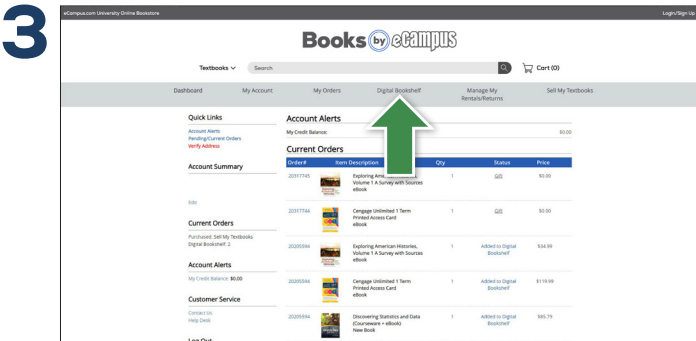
3

eCampus.com University Online Bookstore

Login/Sign Up

Books by eCampus

Textbooks ∨ Search

Cart (0)

Dashboard My Account My Orders Digital Bookshelf Manage My Rentals/Returns Sell My Textbooks

Quick Links
Account Alerts
Pending/Current Orders
Verify Address

Account Summary

Edit

Current Orders
Purchased: Sell My Textbooks
Digital Bookshelf: 2

Account Alerts
My Credit Balance: $0.00

Customer Service
Contact Us
Help Desk

Log Out

Account Alerts
My Credit Balance: $0.00

Current Orders

| Order# | Item Description | Qty | Status | Price |
|---|---|---|---|---|
| 20317745 | Exploring American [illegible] Volume 1 A Survey with Sources eBook | 1 | Gift | $0.00 |
| 20317744 | Cengage Unlimited 1 Term Printed Access Card eBook | 1 | Gift | $0.00 |
| 20205594 | Exploring American Histories, Volume 1 A Survey with Sources eBook | 1 | Added to Digital Bookshelf | $34.99 |
| 20205594 | Cengage Unlimited 1 Term Printed Access Card eBook | 1 | Added to Digital Bookshelf | $119.99 |
| 20205594 | Discovering Statistics and Data (Courseware + eBook) New Book | 1 | Added to Digital Bookshelf | $85.79 |